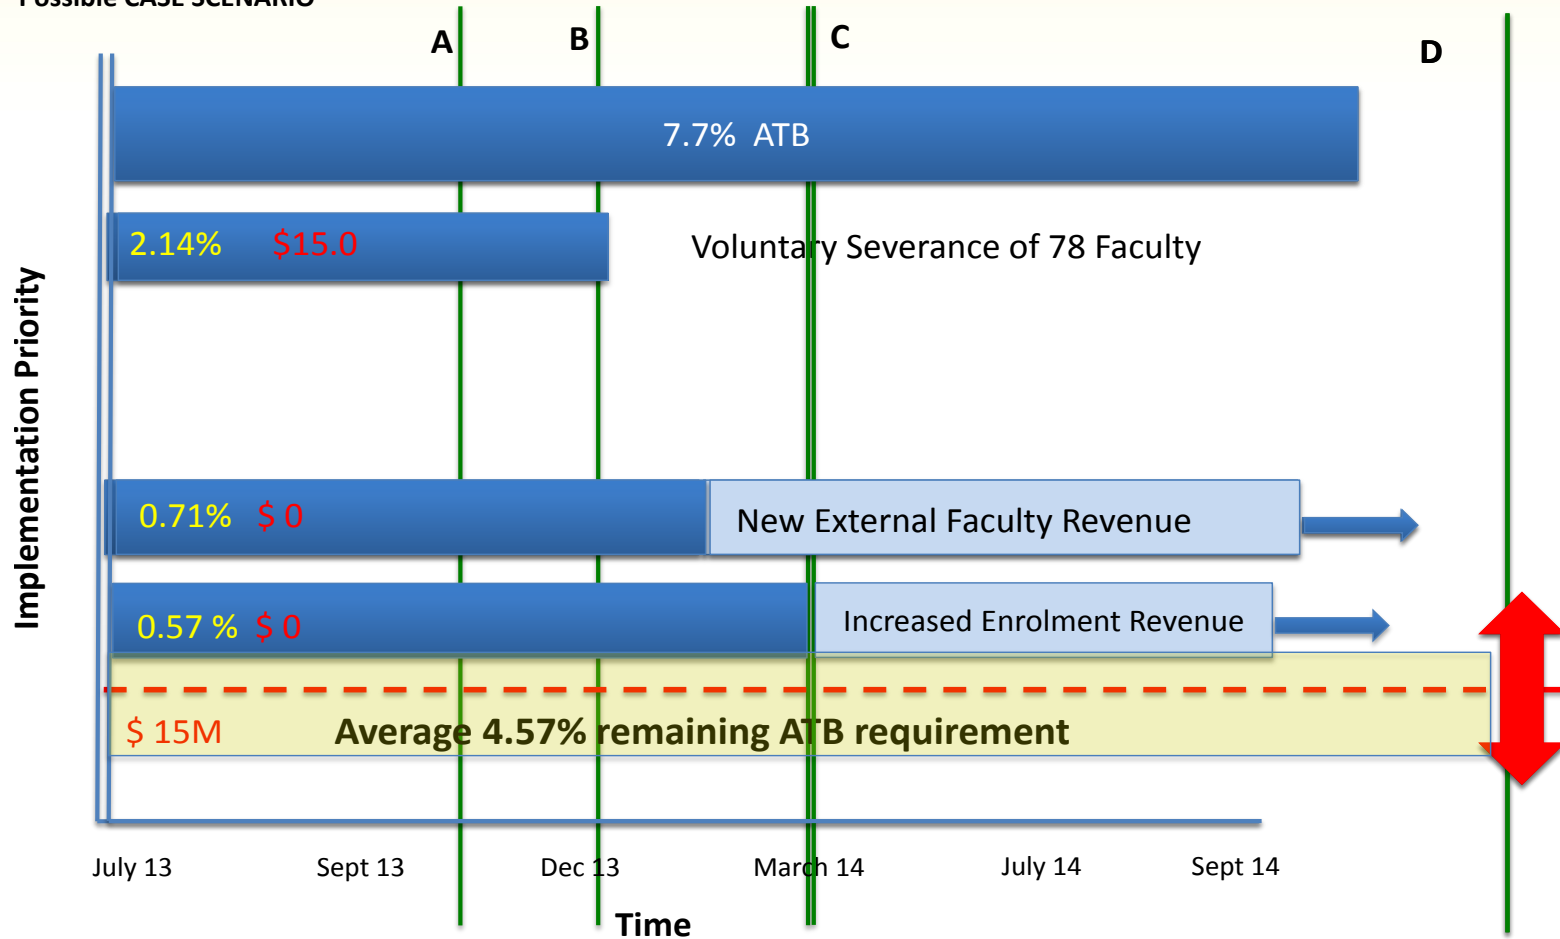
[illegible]

A

B

C

D

7.7% ATB

2.14% $15.0

Voluntary Severance of 78 Faculty

Implementation Priority

0.71% $ 0

New External Faculty Revenue

0.57 % $ 0

Increased Enrolment Revenue

$ 15M

Average 4.57% remaining ATB requirement

July 13

Sept 13

Dec 13

March 14

July 14

Sept 14

Time